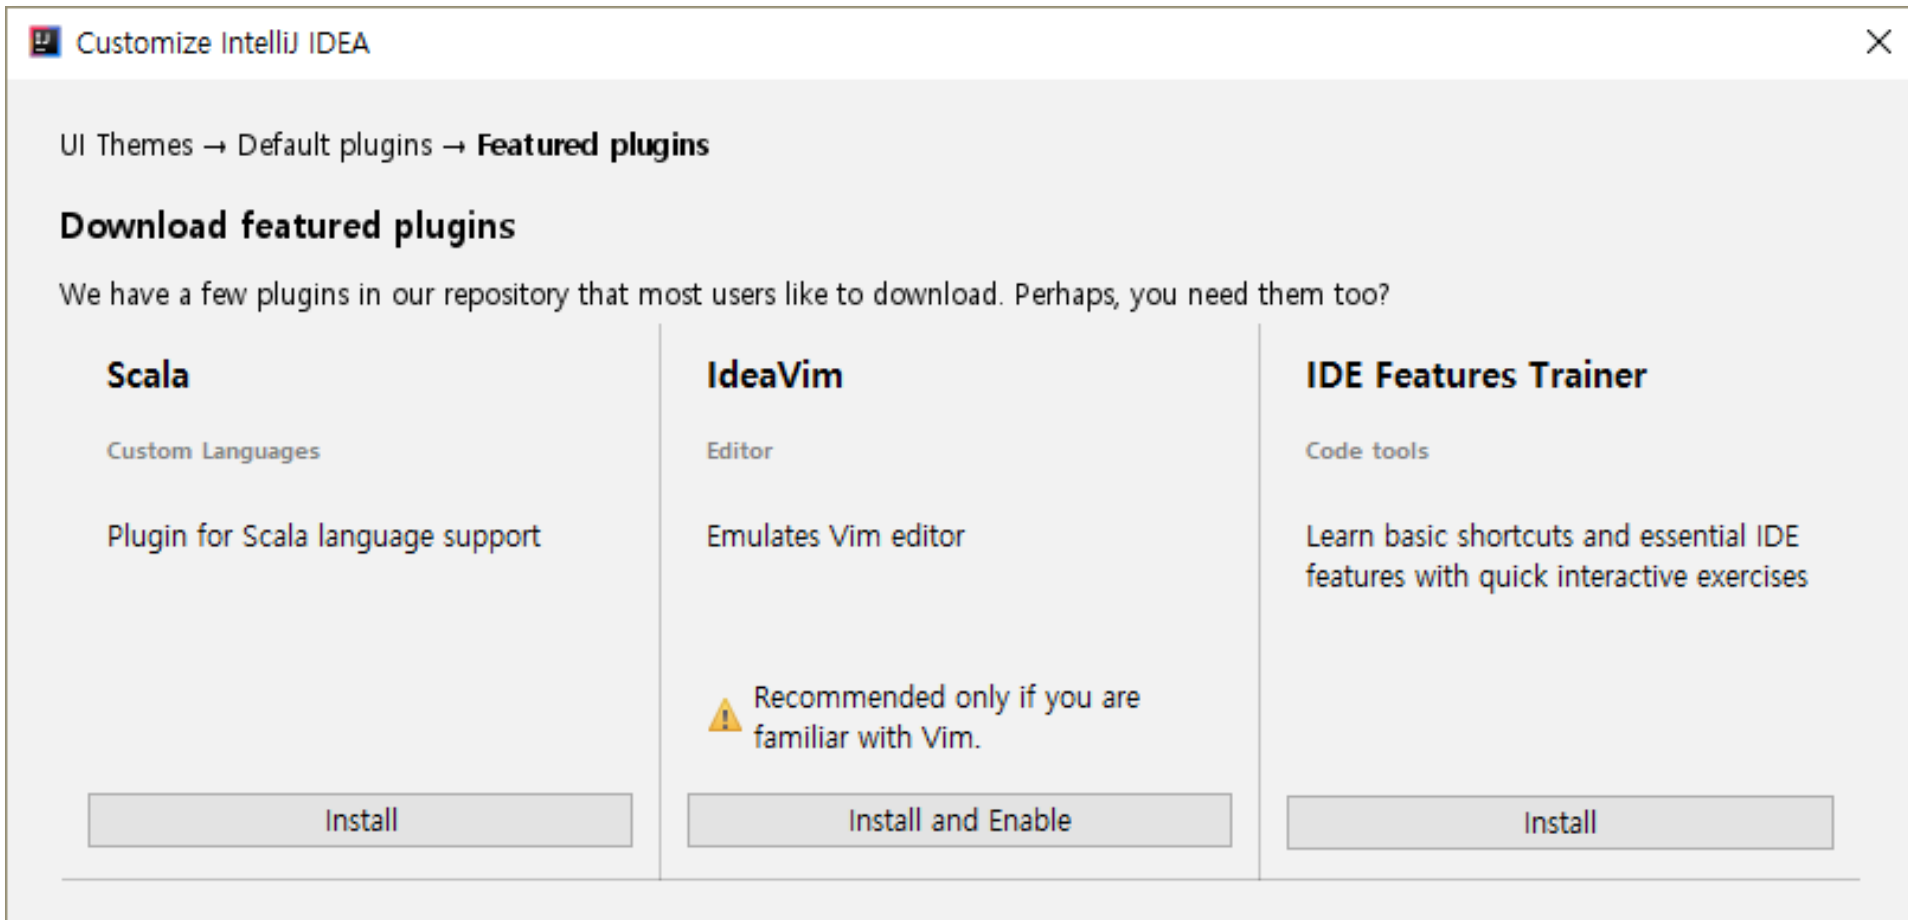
Customize IntelliJ IDEA

UI Themes → Default plugins → **Featured plugins**

Download featured plugins

We have a few plugins in our repository that most users like to download. Perhaps, you need them too?

Scala

Custom Languages

Plugin for Scala language support

Install

IdeaVim

Editor

Emulates Vim editor

Recommended only if you are familiar with Vim.

Install and Enable

IDE Features Trainer

Code tools

Learn basic shortcuts and essential IDE features with quick interactive exercises

Install